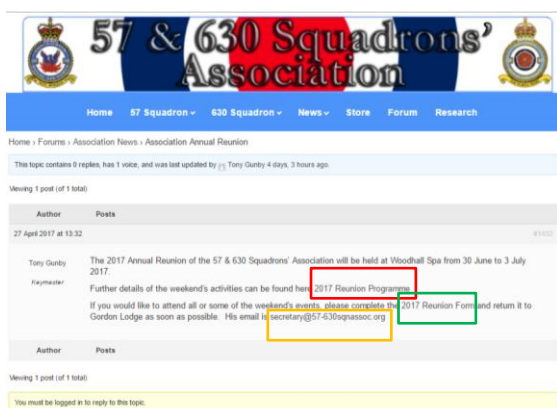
57 & 630 Squadrons' Association

Home 57 Squadron 630 Squadron News Store Forum Research

Home › Forums › Association News › Association Annual Reunion

This topic contains 0 replies, has 1 voice, and was last updated by Tony Gunby 4 days, 3 hours ago.

Viewing 1 post (of 1 total)

Author Posts

27 April 2017 at 13:32 #1432

Tony Gunby

Keymaster

The 2017 Annual Reunion of the 57 & 630 Squadrons' Association will be held at Woodhall Spa from 30 June to 3 July 2017.

Further details of the weekend's activities can be found here 2017 Reunion Programme

If you would like to attend all or some of the weekend's events, please complete the 2017 Reunion Form and return it to Gordon Lodge as soon as possible. His email is secretary@57-630sqnassoc.org

Author Posts

Viewing 1 post (of 1 total)

You must be logged in to reply to this topic.